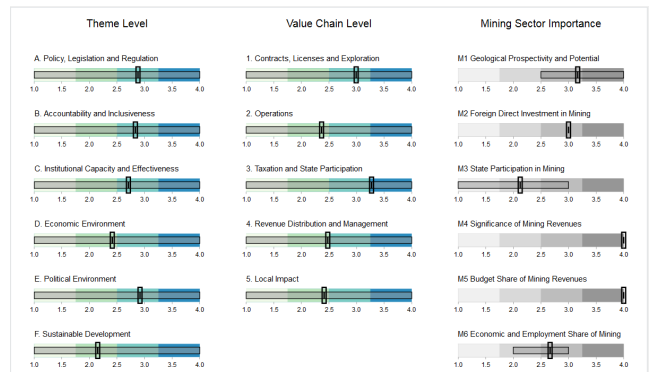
Theme Level

A. Policy, Legislation and Regulation
1.0 1.5 2.0 2.5 3.0 3.5 4.0

B. Accountability and Inclusiveness
1.0 1.5 2.0 2.5 3.0 3.5 4.0

C. Institutional Capacity and Effectiveness
1.0 1.5 2.0 2.5 3.0 3.5 4.0

D. Economic Environment
1.0 1.5 2.0 2.5 3.0 3.5 4.0

E. Political Environment
1.0 1.5 2.0 2.5 3.0 3.5 4.0

F. Sustainable Development
1.0 1.5 2.0 2.5 3.0 3.5 4.0

Value Chain Level

1. Contracts, Licenses and Exploration
1.0 1.5 2.0 2.5 3.0 3.5 4.0

2. Operations
1.0 1.5 2.0 2.5 3.0 3.5 4.0

3. Taxation and State Participation
1.0 1.5 2.0 2.5 3.0 3.5 4.0

4. Revenue Distribution and Management
1.0 1.5 2.0 2.5 3.0 3.5 4.0

5. Local Impact
1.0 1.5 2.0 2.5 3.0 3.5 4.0

Mining Sector Importance

M1 Geological Prospectivity and Potential
1.0 1.5 2.0 2.5 3.0 3.5 4.0

M2 Foreign Direct Investment in Mining
1.0 1.5 2.0 2.5 3.0 3.5 4.0

M3 State Participation in Mining
1.0 1.5 2.0 2.5 3.0 3.5 4.0

M4 Significance of Mining Revenues
1.0 1.5 2.0 2.5 3.0 3.5 4.0

M5 Budget Share of Mining Revenues
1.0 1.5 2.0 2.5 3.0 3.5 4.0

M6 Economic and Employment Share of Mining
1.0 1.5 2.0 2.5 3.0 3.5 4.0